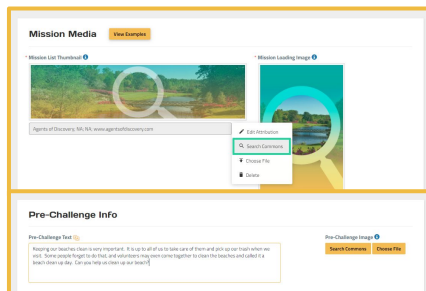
Mission Media

View Examples

* Mission List Thumbnail

* Mission Loading Image

Agents of Discovery; NA; NA; www.agentsofdiscovery.com

Edit Attribution

Search Commons

Choose File

Delete

Pre-Challenge Info

Pre-Challenge Text

Keeping our beaches clean is very important. It is up to all of us to take care of them and pick up our trash when we visit. Some people forget to do that, and volunteers may even come together to clean the beaches and called it a beach clean up day. Can you help us clean up our beach?

Pre-Challenge Image

Search Commons

Choose File